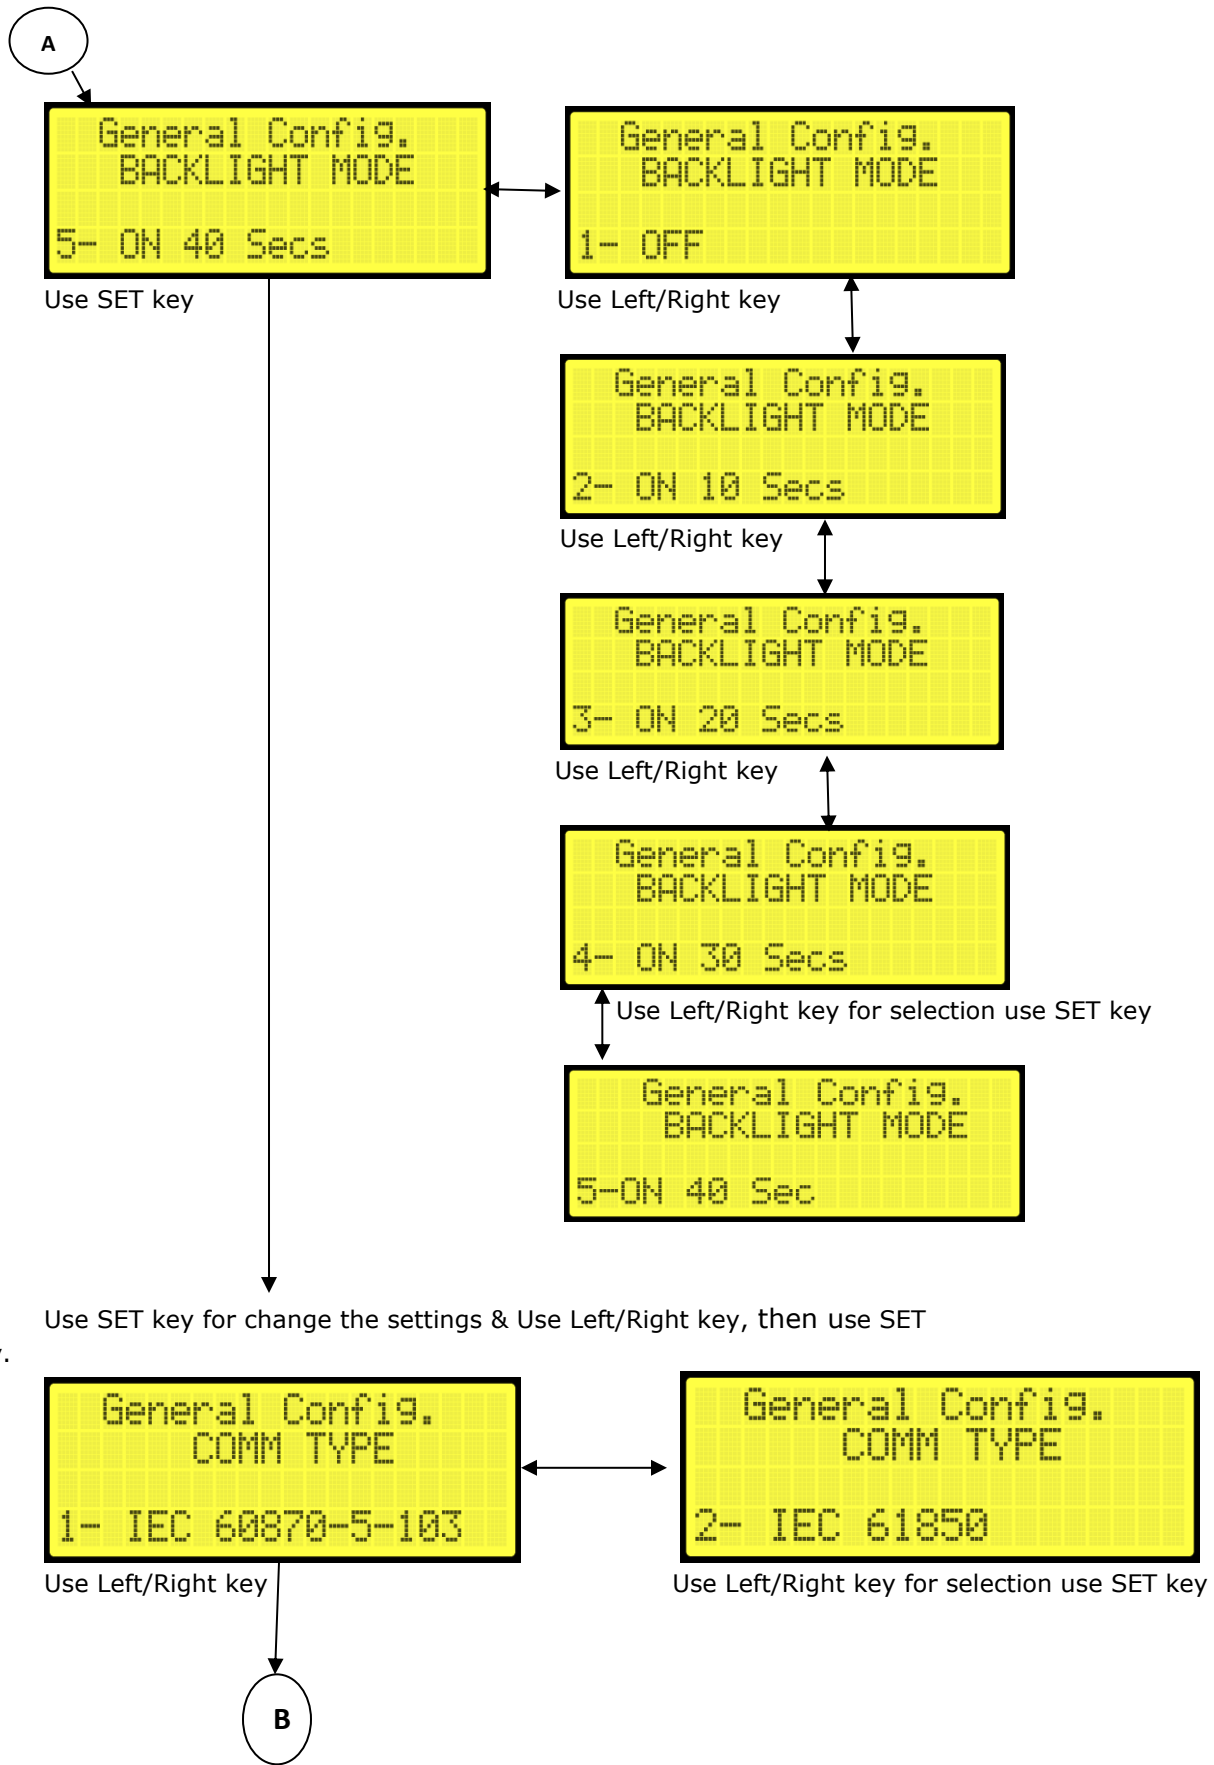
A

General Config.
BACKLIGHT MODE
5- ON 40 Secs

Use SET key

General Config.
BACKLIGHT MODE
1- OFF

Use Left/Right key

General Config.
BACKLIGHT MODE
2- ON 10 Secs

Use Left/Right key

General Config.
BACKLIGHT MODE
3- ON 20 Secs

Use Left/Right key

General Config.
BACKLIGHT MODE
4- ON 30 Secs

Use Left/Right key for selection use SET key

General Config.
BACKLIGHT MODE
5-ON 40 Sec

Use SET key for change the settings & Use Left/Right key, then use SET

General Config.
COMM TYPE
1- IEC 60870-5-103

Use Left/Right key

General Config.
COMM TYPE
2- IEC 61850

Use Left/Right key for selection use SET key

B